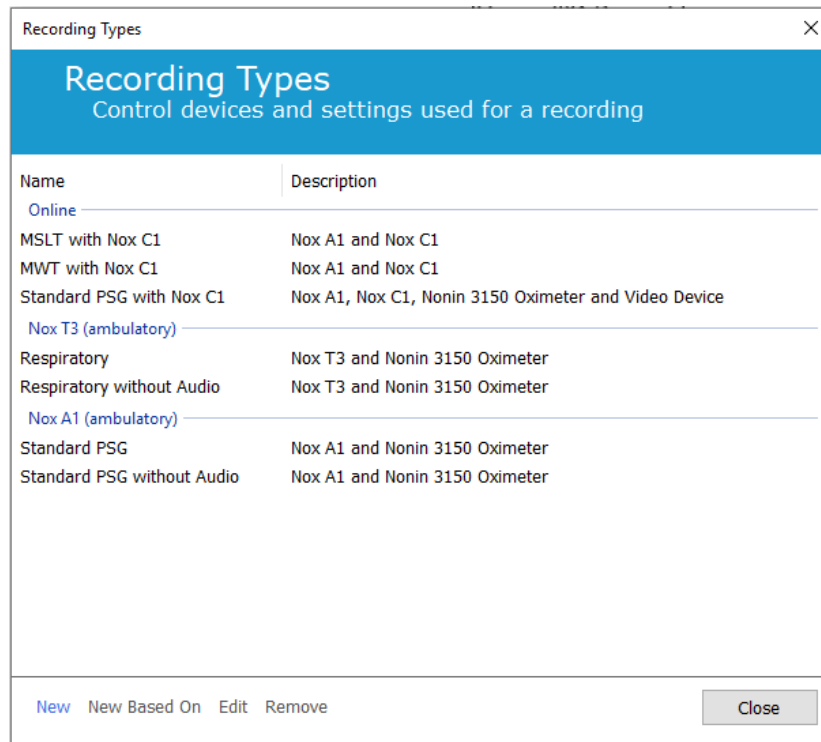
Recording Types

Recording Types
Control devices and settings used for a recording

| Name | Description |
|---|---|
| Online | |
| MSLT with Nox C1 | Nox A1 and Nox C1 |
| MWT with Nox C1 | Nox A1 and Nox C1 |
| Standard PSG with Nox C1 | Nox A1, Nox C1, Nonin 3150 Oximeter and Video Device |
| Nox T3 (ambulatory) | |
| Respiratory | Nox T3 and Nonin 3150 Oximeter |
| Respiratory without Audio | Nox T3 and Nonin 3150 Oximeter |
| Nox A1 (ambulatory) | |
| Standard PSG | Nox A1 and Nonin 3150 Oximeter |
| Standard PSG without Audio | Nox A1 and Nonin 3150 Oximeter |

New New Based On Edit Remove

Close